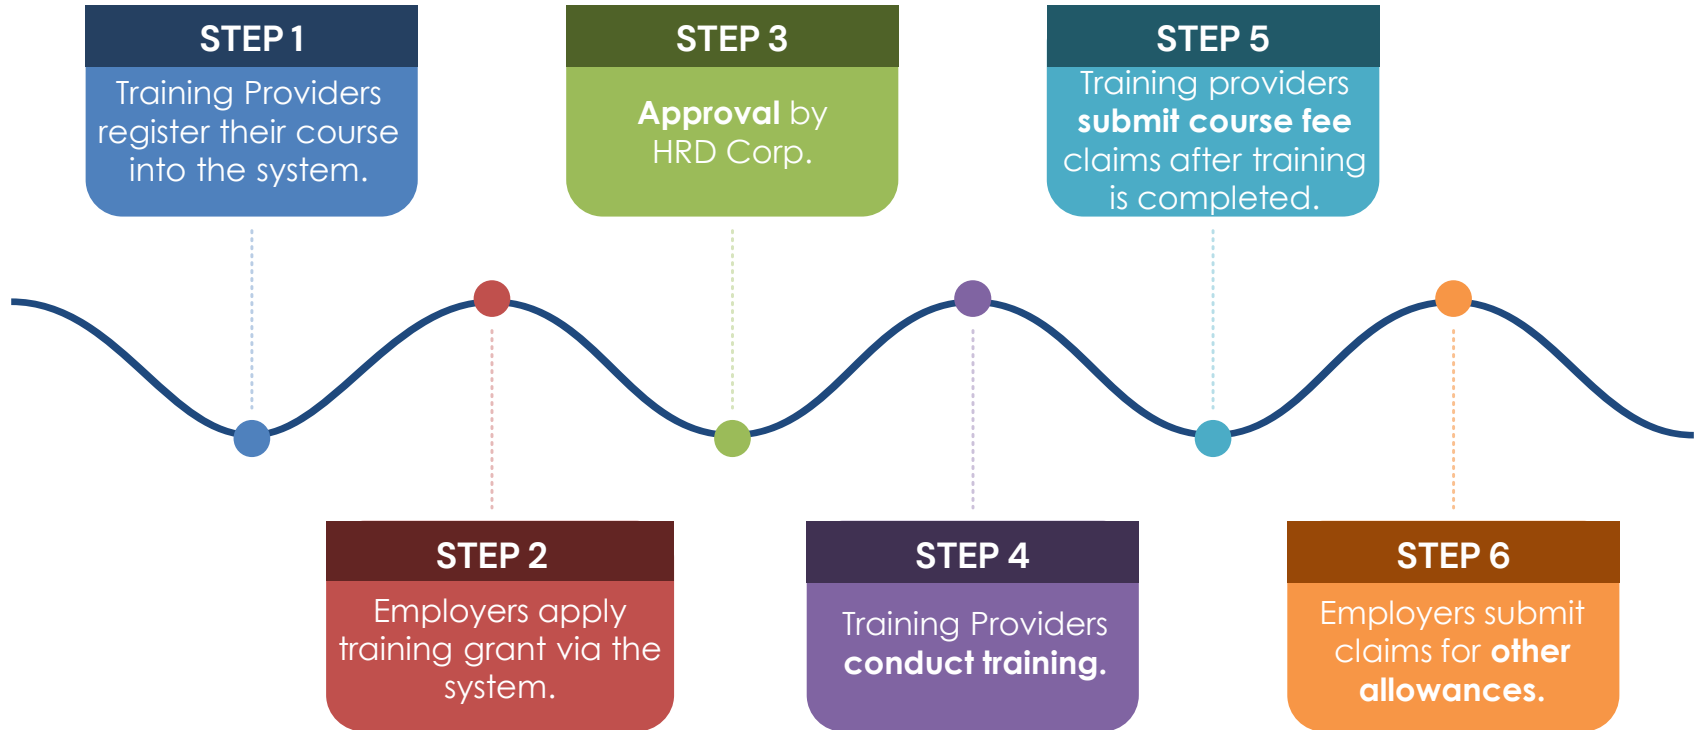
STEP 1

Training Providers register their course into the system.

STEP 2

Employers apply training grant via the system.

STEP 3

**Approval** by HRD Corp.

STEP 4

Training Providers **conduct training.**

STEP 5

Training providers **submit course fee** claims after training is completed.

STEP 6

Employers submit claims for **other allowances.**